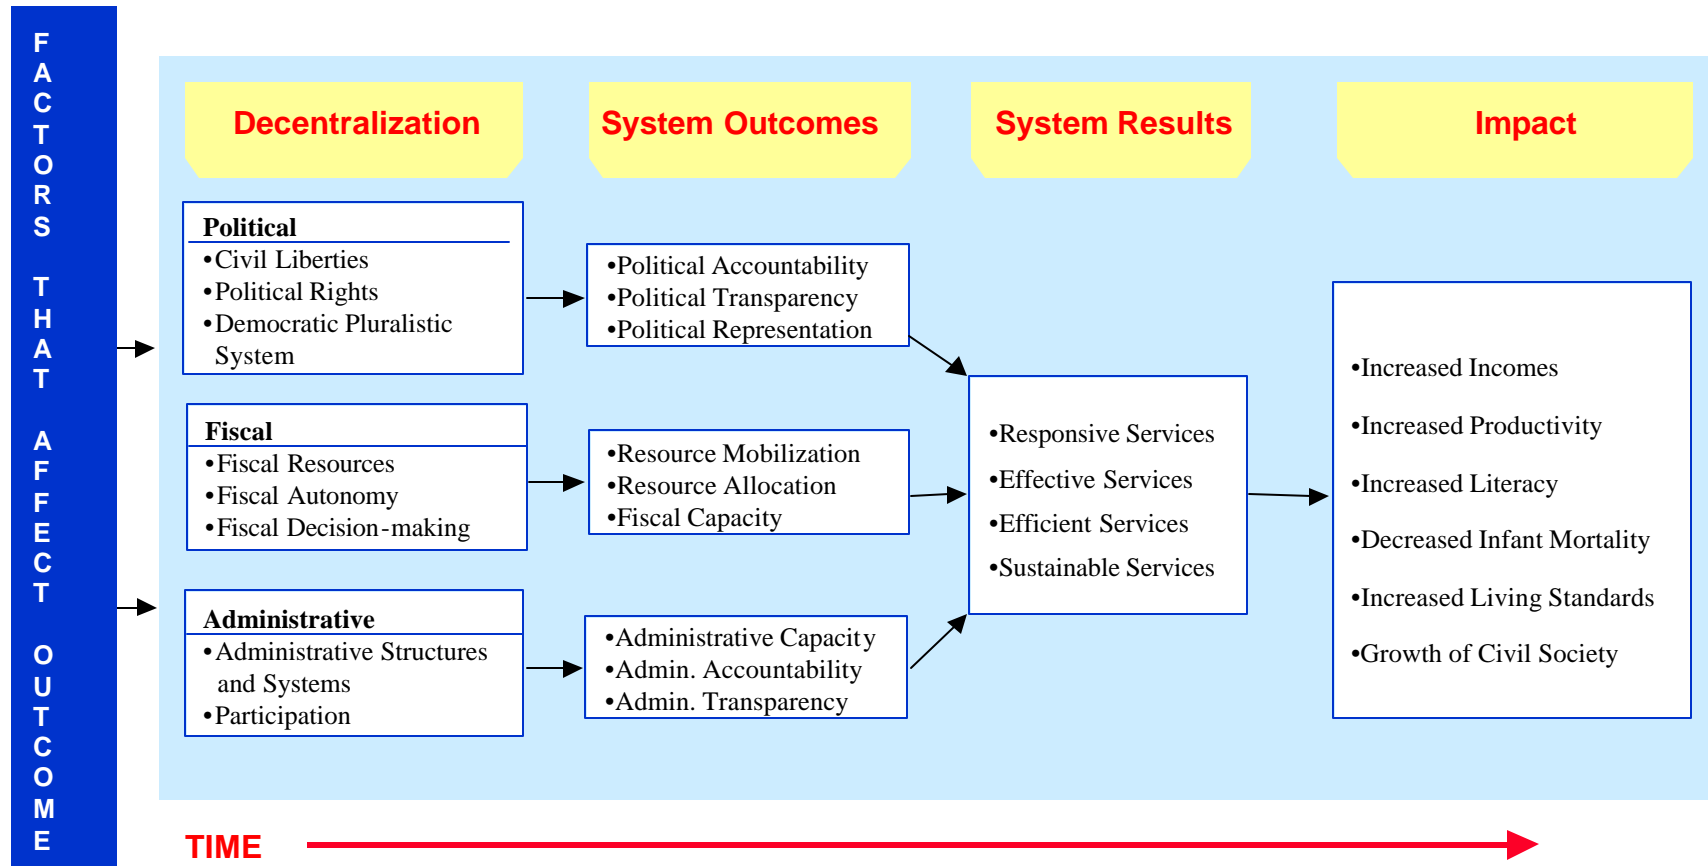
FACTORS THAT AFFECT OUTCOME

Decentralization

System Outcomes

System Results

Impact

Political
•Civil Liberties
•Political Rights
•Democratic Pluralistic System

•Political Accountability
•Political Transparency
•Political Representation

Fiscal
•Fiscal Resources
•Fiscal Autonomy
•Fiscal Decision-making

•Resource Mobilization
•Resource Allocation
•Fiscal Capacity

Administrative
•Administrative Structures and Systems
•Participation

•Administrative Capacity
•Admin. Accountability
•Admin. Transparency

•Responsive Services
•Effective Services
•Efficient Services
•Sustainable Services

•Increased Incomes
•Increased Productivity
•Increased Literacy
•Decreased Infant Mortality
•Increased Living Standards
•Growth of Civil Society

TIME